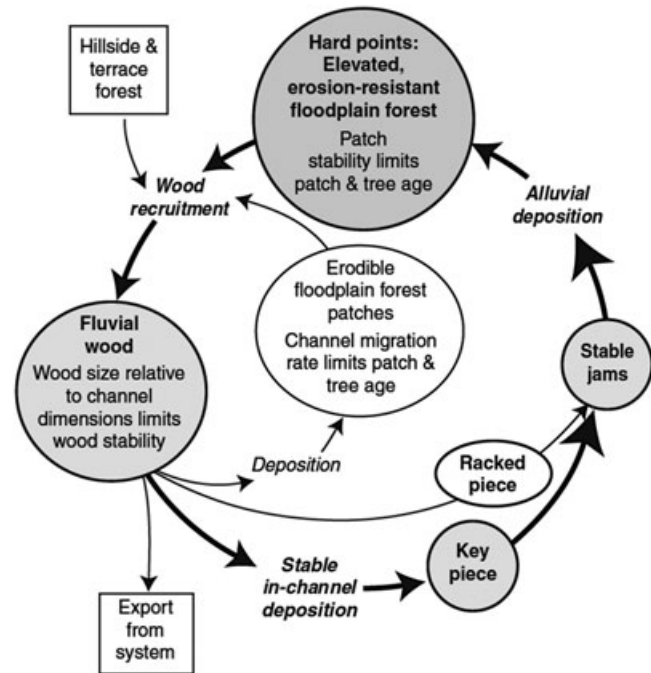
Hillside & terrace forest

Hard points: Elevated, erosion-resistant floodplain forest

Patch stability limits patch & tree age

Wood recruitment

Alluvial deposition

Erodible floodplain forest patches

Channel migration rate limits patch & tree age

Fluvial wood

Wood size relative to channel dimensions limits wood stability

Stable jams

Deposition

Racked piece

Stable in-channel deposition

Key piece

Export from system